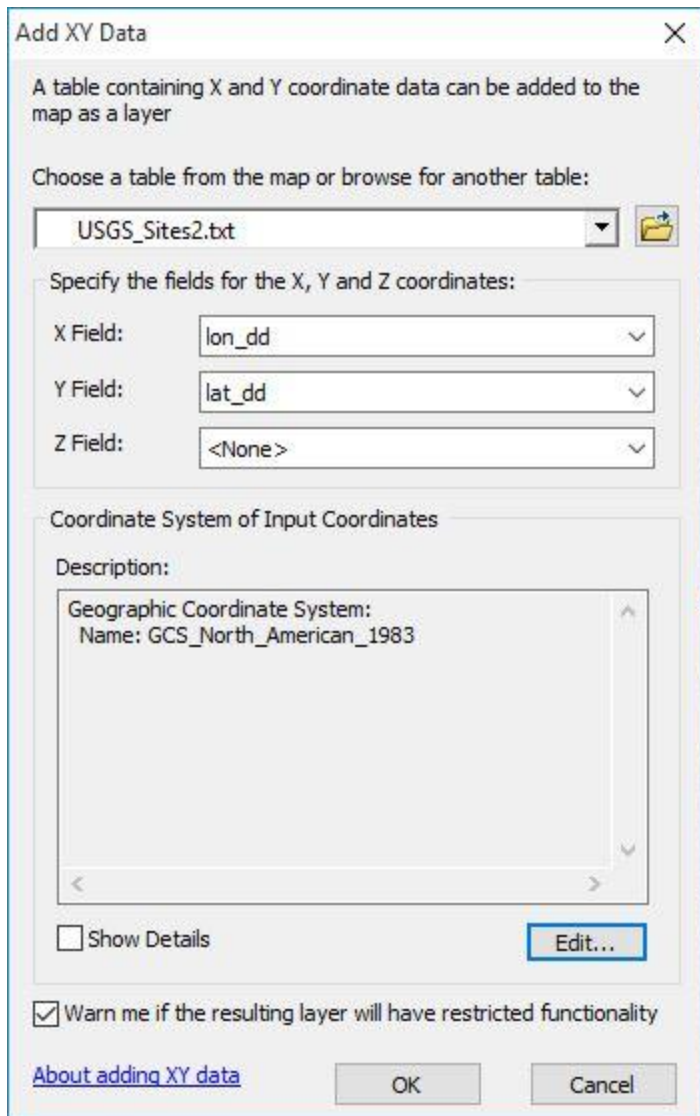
Add XY Data

A table containing X and Y coordinate data can be added to the map as a layer

Choose a table from the map or browse for another table:

USGS_Sites2.txt

Specify the fields for the X, Y and Z coordinates:

X Field: lon_dd

Y Field: lat_dd

Z Field: <None>

Coordinate System of Input Coordinates

Description:

Geographic Coordinate System:
Name: GCS_North_American_1983

Show Details

Edit...

Warn me if the resulting layer will have restricted functionality

About adding XY data

OK

Cancel